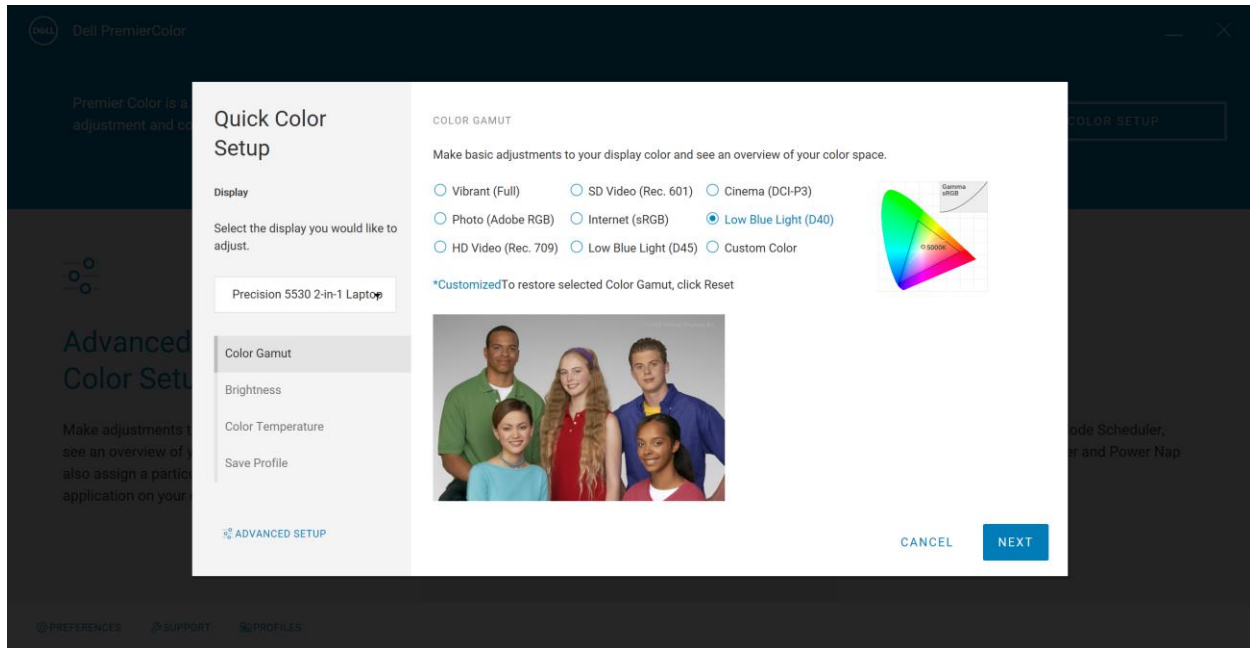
DELL Dell PremierColor

Premier Color is a
adjustment and co

COLOR SETUP

Advanced
Color Setu

Make adjustments t
see an overview of y
also assign a partic
application on your

ode Scheduler,
r and Power Nap

Quick Color Setup

Display

Select the display you would like to adjust.

Precision 5530 2-in-1 Laptop

Color Gamut

Brightness

Color Temperature

Save Profile

ADVANCED SETUP

COLOR GAMUT

Make basic adjustments to your display color and see an overview of your color space.

Vibrant (Full)
SD Video (Rec. 601)
Cinema (DCI-P3)
Photo (Adobe RGB)
Internet (sRGB)
Low Blue Light (D40)
HD Video (Rec. 709)
Low Blue Light (D45)
Custom Color

Gamma sRGB

5000K

*CustomizedTo restore selected Color Gamut, click Reset

CANCEL

NEXT

PREFERENCES SUPPORT PROFILES